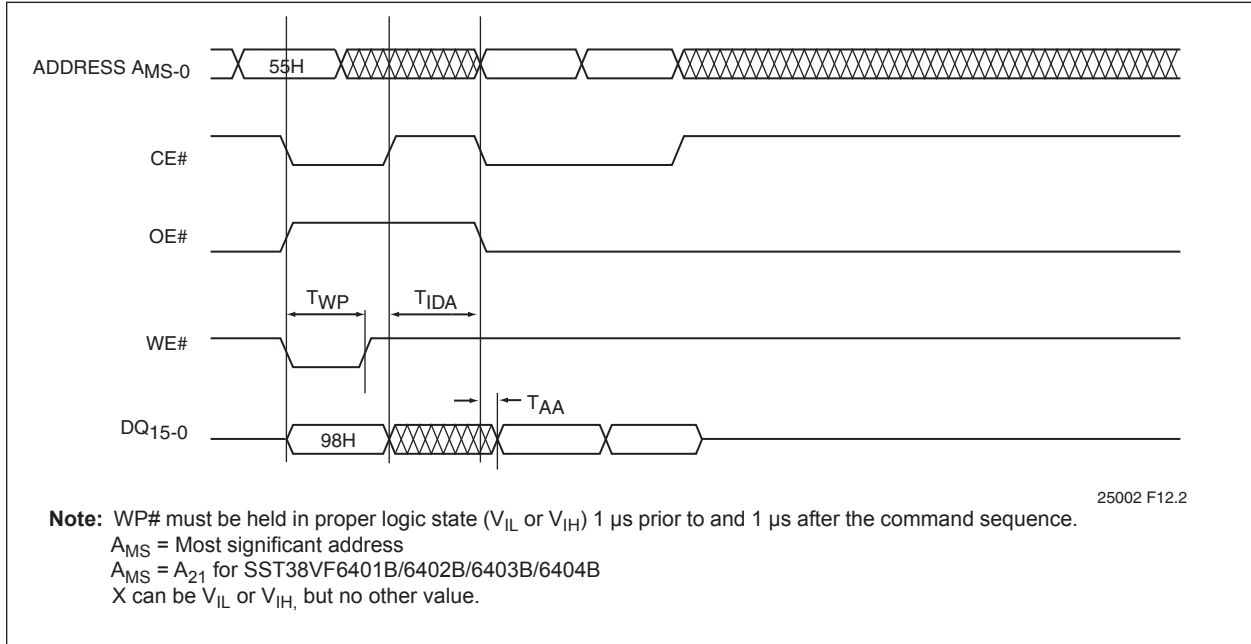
ADDRESS $A_{MS-0}$

55H

CE#

OE#

$T_{WP}$

$T_{IDA}$

WE#

$T_{AA}$

$DQ_{15-0}$

98H

25002 F12.2

**Note:** WP# must be held in proper logic state ($V_{IL}$ or $V_{IH}$) 1 µs prior to and 1 µs after the command sequence.
$A_{MS}$ = Most significant address
$A_{MS}$ = $A_{21}$ for SST38VF6401B/6402B/6403B/6404B
X can be $V_{IL}$ or $V_{IH,}$ but no other value.